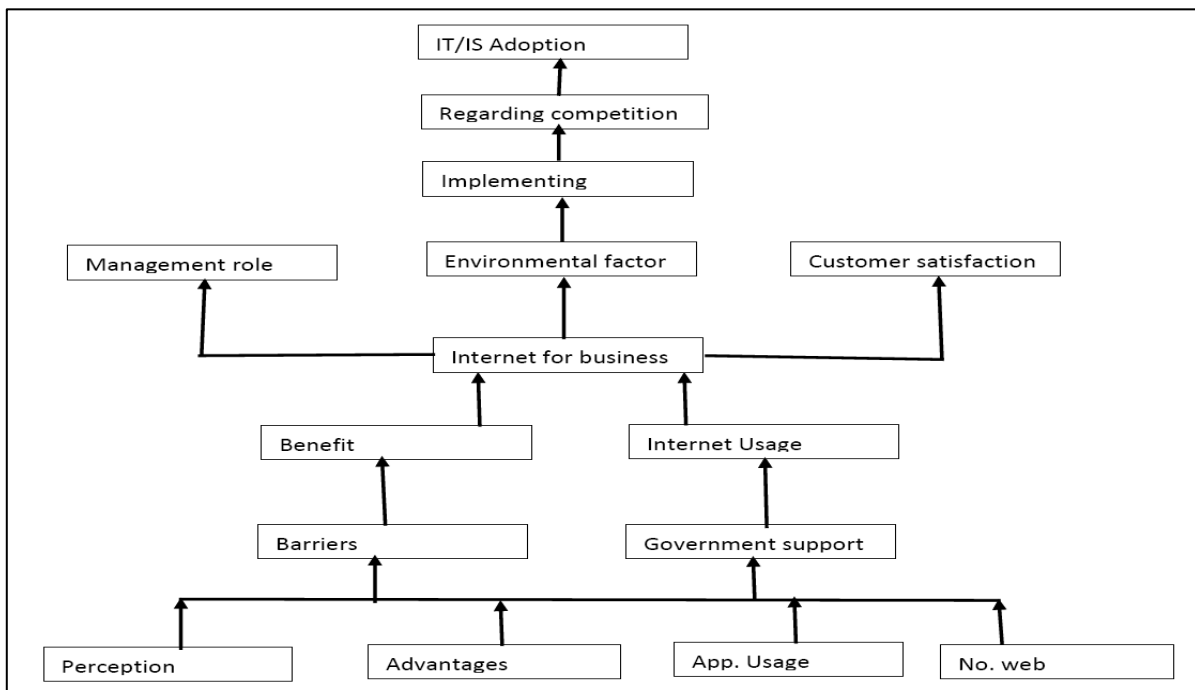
IT/IS Adoption

Regarding competition

Implementing

Management role

Environmental factor

Customer satisfaction

Internet for business

Benefit

Internet Usage

Barriers

Government support

Perception

Advantages

App. Usage

No. web